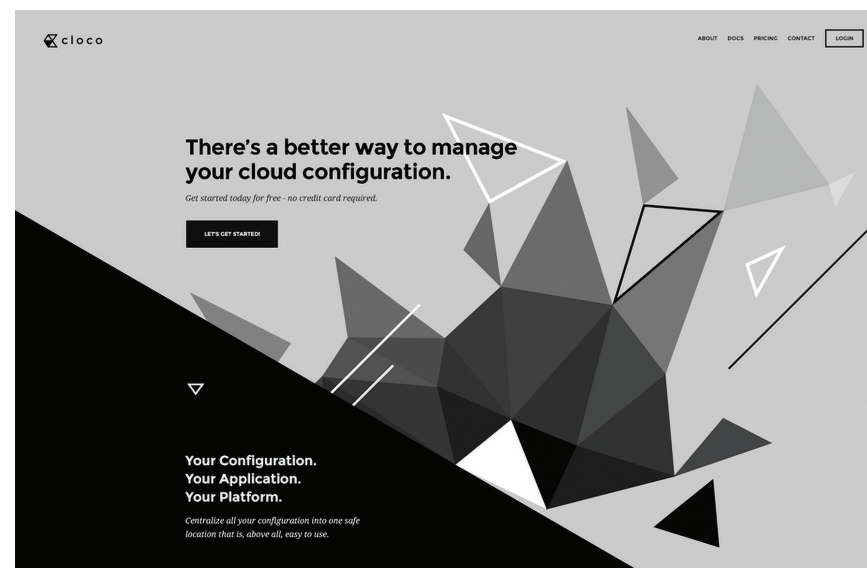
cloco

ABOUT DOCS PRICING CONTACT LOGIN

There's a better way to manage your cloud configuration.

Get started today for free - no credit card required.

LET'S GET STARTED!

Your Configuration.
Your Application.
Your Platform.

Centralize all your configuration into one safe location that is, above all, easy to use.